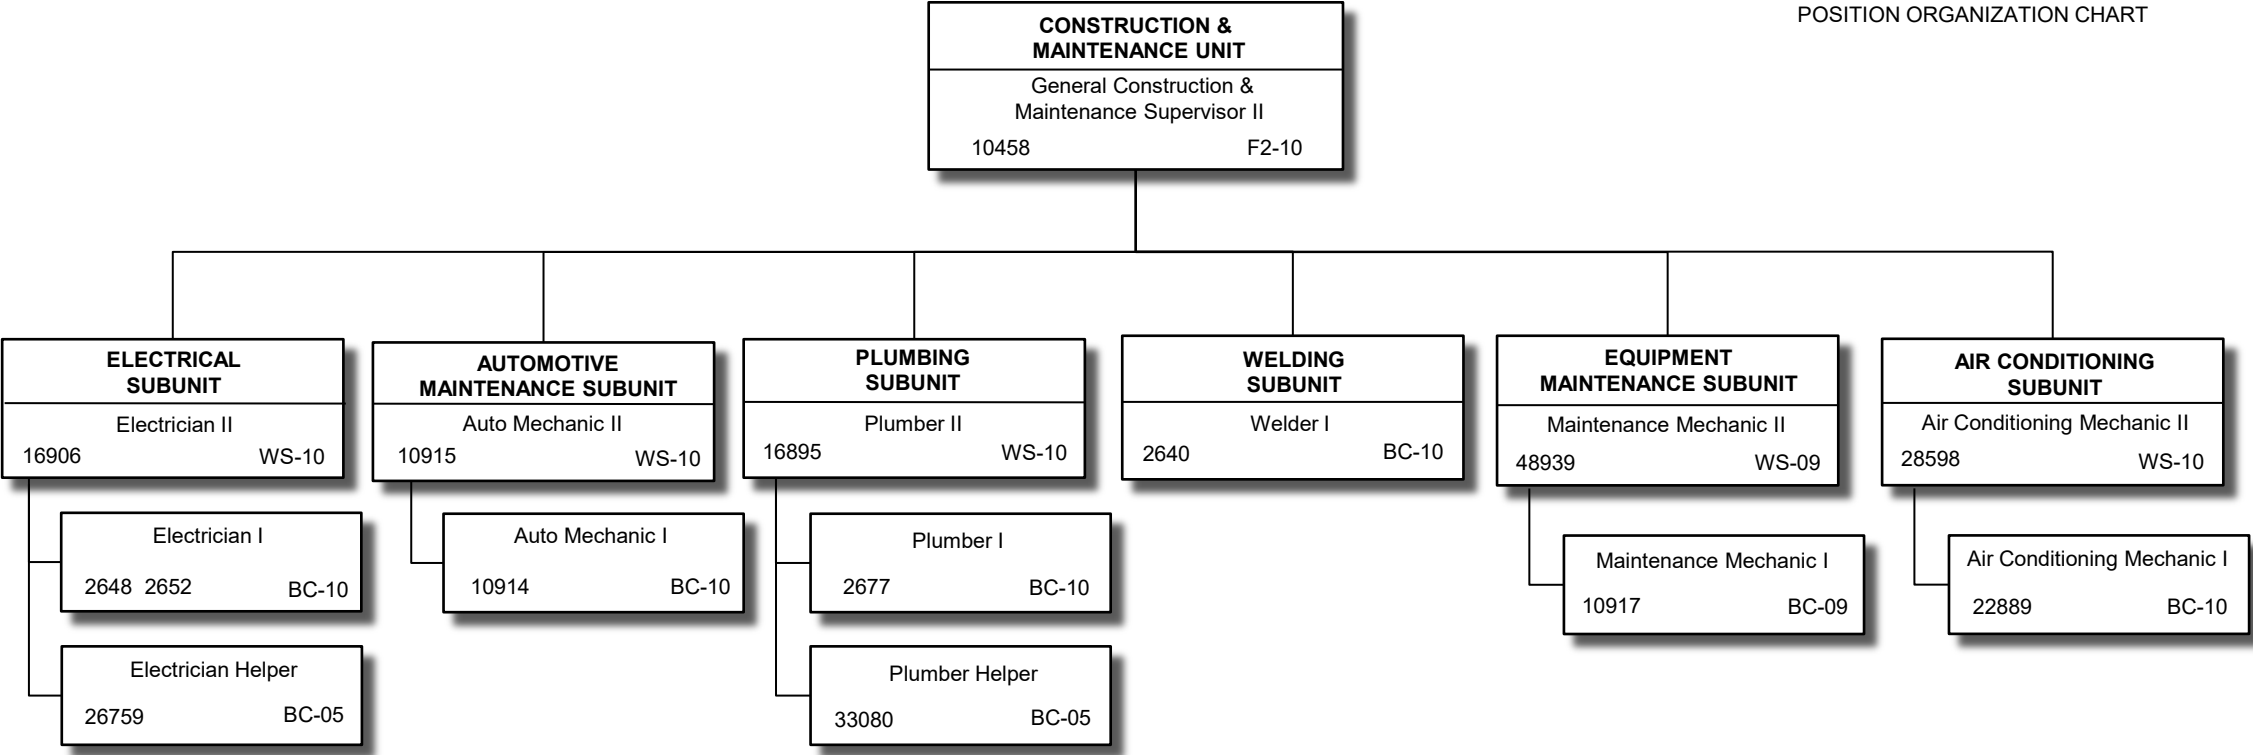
POSITION ORGANIZATION CHART

CONSTRUCTION & MAINTENANCE UNIT
General Construction & Maintenance Supervisor II
10458 F2-10

ELECTRICAL SUBUNIT
Electrician II
16906 WS-10

Electrician I
2648 2652 BC-10

Electrician Helper
26759 BC-05

AUTOMOTIVE MAINTENANCE SUBUNIT
Auto Mechanic II
10915 WS-10

Auto Mechanic I
10914 BC-10

PLUMBING SUBUNIT
Plumber II
16895 WS-10

Plumber I
2677 BC-10

Plumber Helper
33080 BC-05

WELDING SUBUNIT
Welder I
2640 BC-10

EQUIPMENT MAINTENANCE SUBUNIT
Maintenance Mechanic II
48939 WS-09

Maintenance Mechanic I
10917 BC-09

AIR CONDITIONING SUBUNIT
Air Conditioning Mechanic II
28598 WS-10

Air Conditioning Mechanic I
22889 BC-10